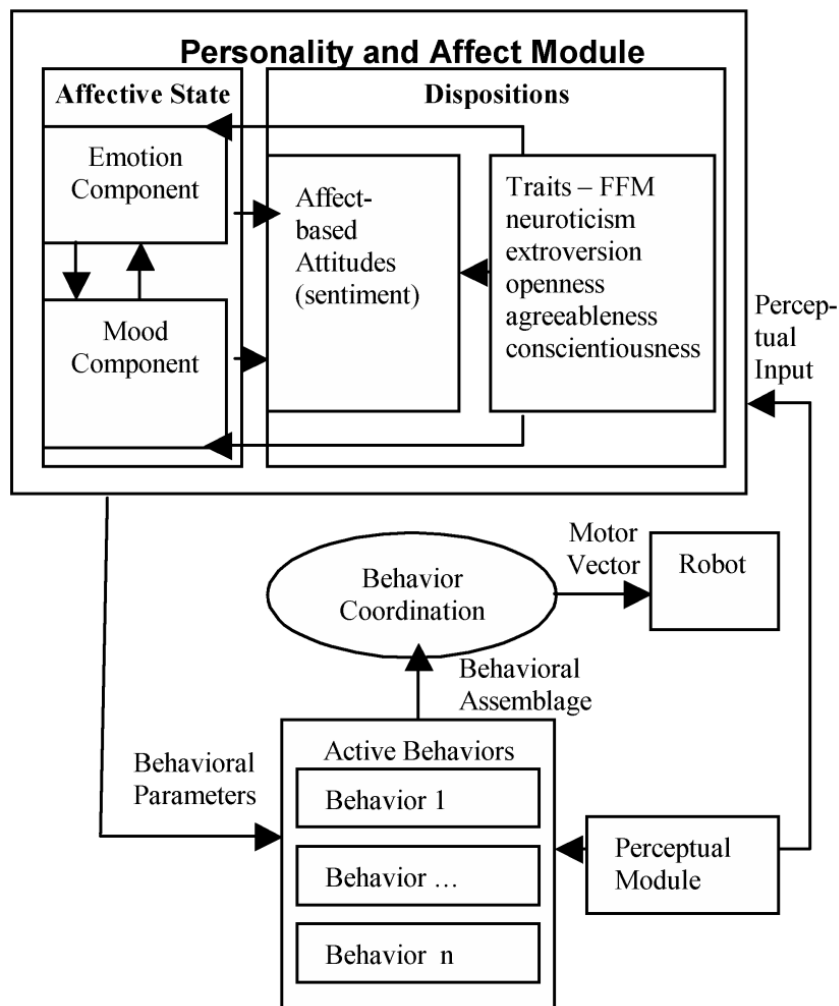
Personality and Affect Module

Affective State

Dispositions

Emotion Component

Affect-based Attitudes (sentiment)

Traits – FFM neuroticism extroversion openness agreeableness conscientiousness

Mood Component

Percep-tual Input

Motor Vector

Robot

Behavior Coordination

Behavioral Assemblage

Behavioral Parameters

Active Behaviors

Behavior 1

Behavior …

Behavior n

Perceptual Module